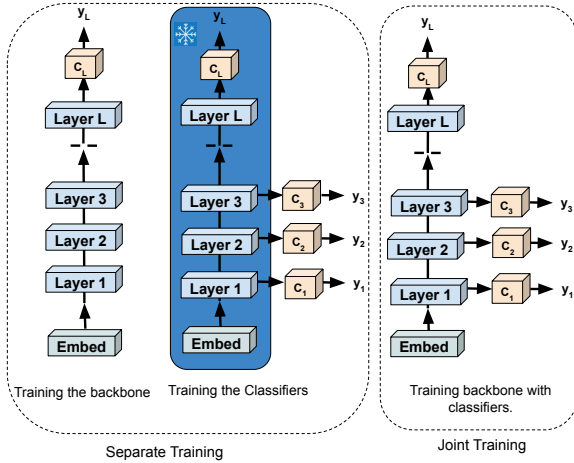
$y_L$

$C_L$

Layer L

Layer 3

Layer 2

Layer 1

Embed

Training the backbone

$y_L$

$C_L$

Layer L

Layer 3

$C_3$

$y_3$

Layer 2

$C_2$

$y_2$

Layer 1

$C_1$

$y_1$

Embed

Training the Classifiers

Separate Training

$y_L$

$C_L$

Layer L

Layer 3

$C_3$

$y_3$

Layer 2

$C_2$

$y_2$

Layer 1

$C_1$

$y_1$

Embed

Training backbone with classifiers.

Joint Training